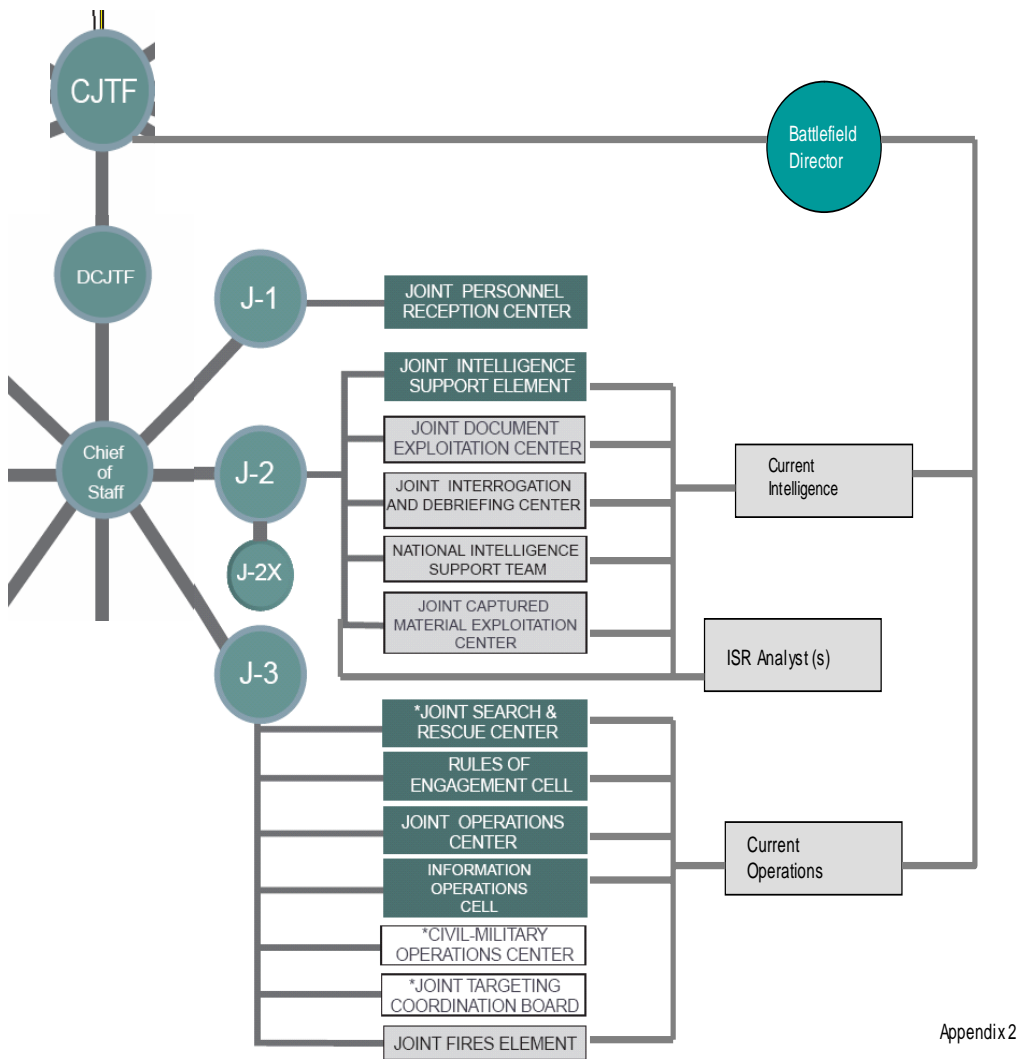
CJTF

Battlefield Director

DCJTF

J-1

JOINT PERSONNEL RECEPTION CENTER

JOINT INTELLIGENCE SUPPORT ELEMENT

JOINT DOCUMENT EXPLOITATION CENTER

Chief of Staff

J-2

JOINT INTERROGATION AND DEBRIEFING CENTER

Current Intelligence

J-2X

NATIONAL INTELLIGENCE SUPPORT TEAM

JOINT CAPTURED MATERIAL EXPLOITATION CENTER

ISR Analyst (s)

J-3

*JOINT SEARCH & RESCUE CENTER

RULES OF ENGAGEMENT CELL

JOINT OPERATIONS CENTER

Current Operations

INFORMATION OPERATIONS CELL

*CIVIL-MILITARY OPERATIONS CENTER

*JOINT TARGETING COORDINATION BOARD

JOINT FIRES ELEMENT

Appendix 2